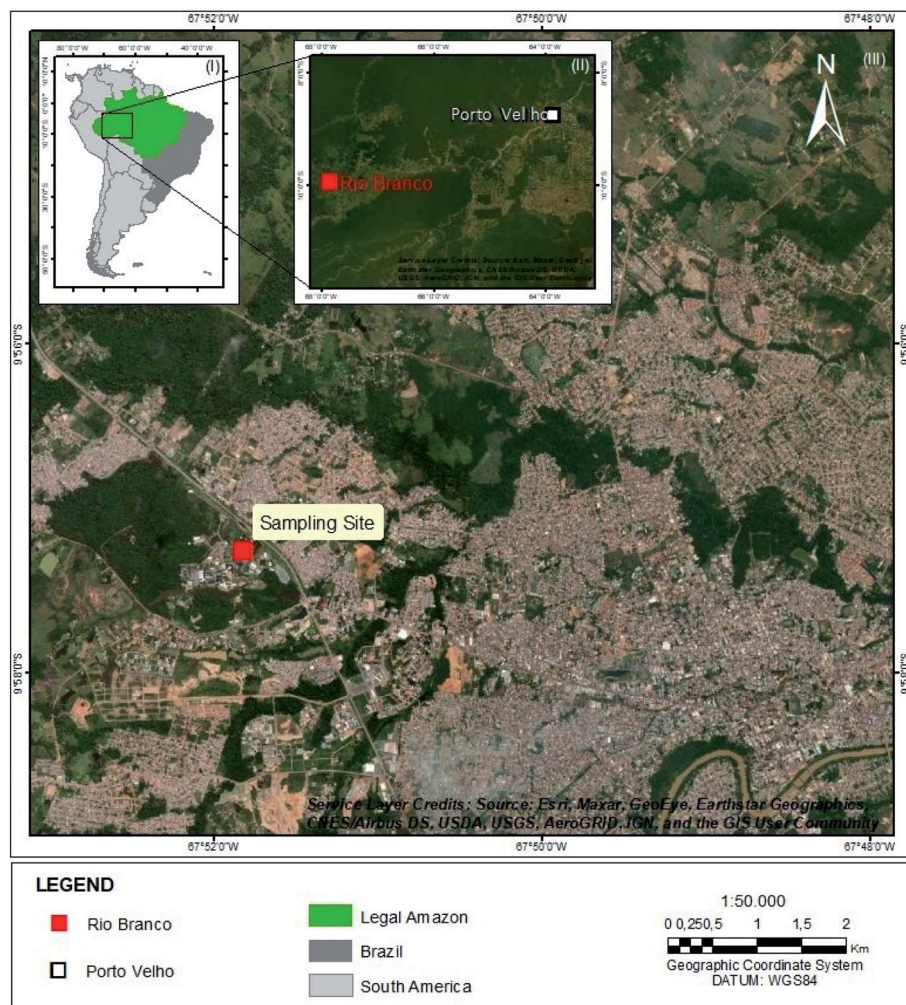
67°52'0"W 67°50'0"W 67°48'0"W

(I)

80°0'0"W 60°0'0"W 40°0'0"W

10°0'0"N 0°0'0" 10°0'0"S 30°0'0"S 50°0'0"S

(II)

68°0'0"W 66°0'0"W 64°0'0"W

8°0'0"S 10°0'0"S

Porto Velho

Rio Branco

Service Layer Credits: Source: Esri, Maxar, GeoEye, Earthstar Geographics, CNES/Airbus DS, USDA, USGS, AeroGRID, IGN, and the GIS User Community

N

(III)

9°56'0"S 9°56'0"S

Sampling Site

9°58'0"S 9°58'0"S

Service Layer Credits: Source: Esri, Maxar, GeoEye, Earthstar Geographics, CNES/Airbus DS, USDA, USGS, AeroGRID, IGN, and the GIS User Community

67°52'0"W 67°50'0"W 67°48'0"W

LEGEND

Rio Branco

Porto Velho

Legal Amazon

Brazil

South America

1:50.000

0 0,25 0,5 1 1,5 2

Km

Geographic Coordinate System
DATUM: WGS84